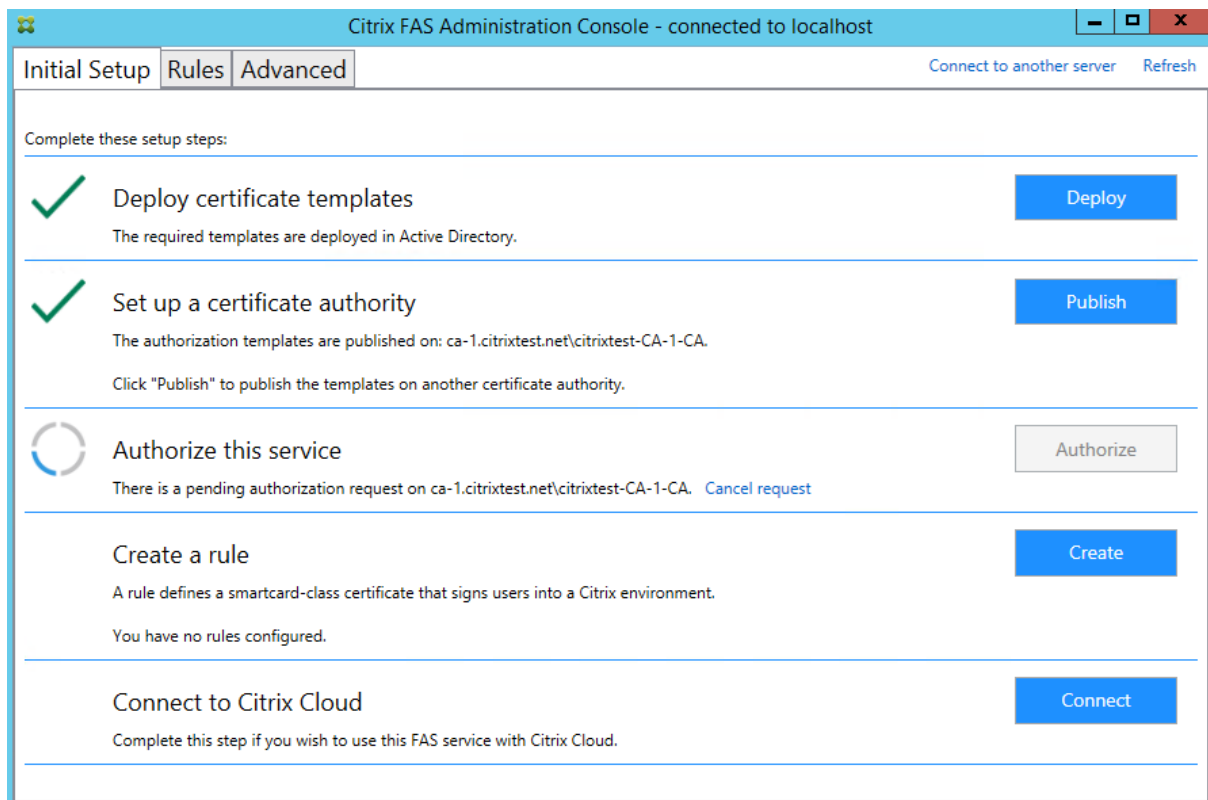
Citrix FAS Administration Console - connected to localhost

Initial Setup Rules Advanced

Connect to another server Refresh

Complete these setup steps:

Deploy certificate templates

The required templates are deployed in Active Directory.

Deploy

Set up a certificate authority

The authorization templates are published on: ca-1.citrixtest.net\citrixtest-CA-1-CA.

Click "Publish" to publish the templates on another certificate authority.

Publish

Authorize this service

There is a pending authorization request on ca-1.citrixtest.net\citrixtest-CA-1-CA. Cancel request

Authorize

Create a rule

A rule defines a smartcard-class certificate that signs users into a Citrix environment.

You have no rules configured.

Create

Connect to Citrix Cloud

Complete this step if you wish to use this FAS service with Citrix Cloud.

Connect